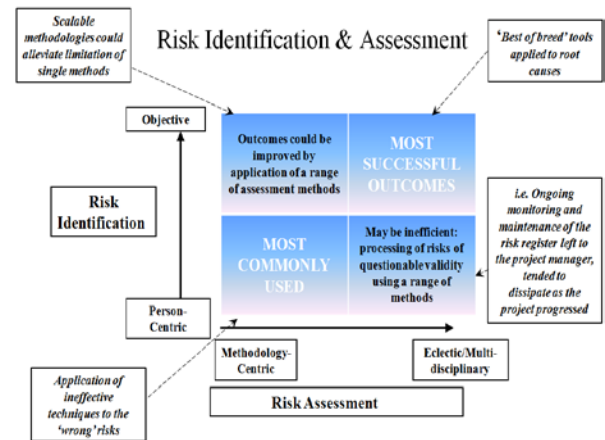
Scalable methodologies could alleviate limitation of single methods

Risk Identification & Assessment

'Best of breed' tools applied to root causes

Objective

Outcomes could be improved by application of a range of assessment methods

MOST SUCCESSFUL OUTCOMES

Risk Identification

i.e. Ongoing monitoring and maintenance of the risk register left to the project manager, tended to dissipate as the project progressed

MOST COMMONLY USED

May be inefficient: processing of risks of questionable validity using a range of methods

Person-Centric

Methodology-Centric

Eclectic/Multi-disciplinary

Application of ineffective techniques to the 'wrong' risks

Risk Assessment